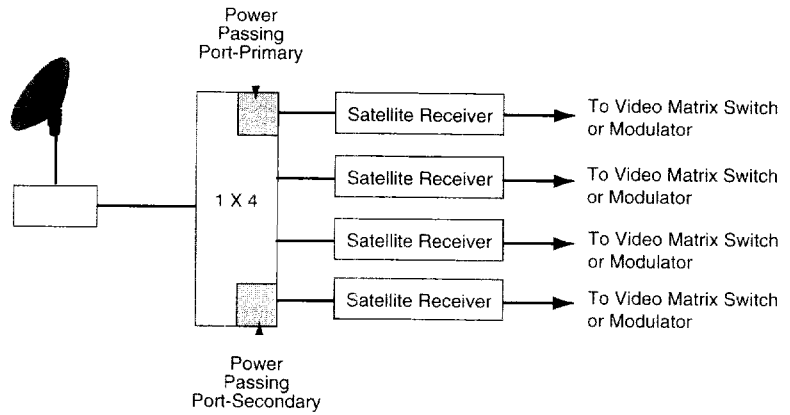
Power Passing Port-Primary

1 X 4

Satellite Receiver

To Video Matrix Switch or Modulator

Satellite Receiver

To Video Matrix Switch or Modulator

Satellite Receiver

To Video Matrix Switch or Modulator

Satellite Receiver

To Video Matrix Switch or Modulator

Power Passing Port-Secondary